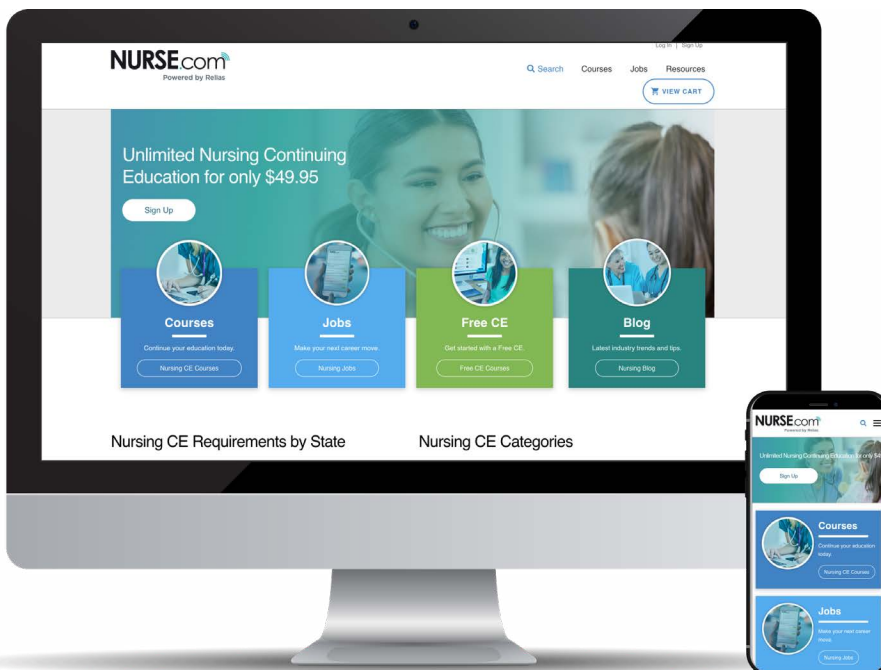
NURSE.com
Powered by Relias

Log In | Sign Up

Search Courses Jobs Resources

VIEW CART

Unlimited Nursing Continuing Education for only $49.95

Sign Up

Courses
Continue your education today.
Nursing CE Courses

Jobs
Make your next career move.
Nursing Jobs

Free CE
Get started with a Free CE.
Free CE Courses

Blog
Latest industry trends and tips.
Nursing Blog

Nursing CE Requirements by State

Nursing CE Categories

NURSE.com
Powered by Relias

Unlimited Nursing Continuing Education for only $4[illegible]

Sign Up

Courses
Continue your education today.
Nursing CE Courses

Jobs
Make your next career move.
Nursing Jobs